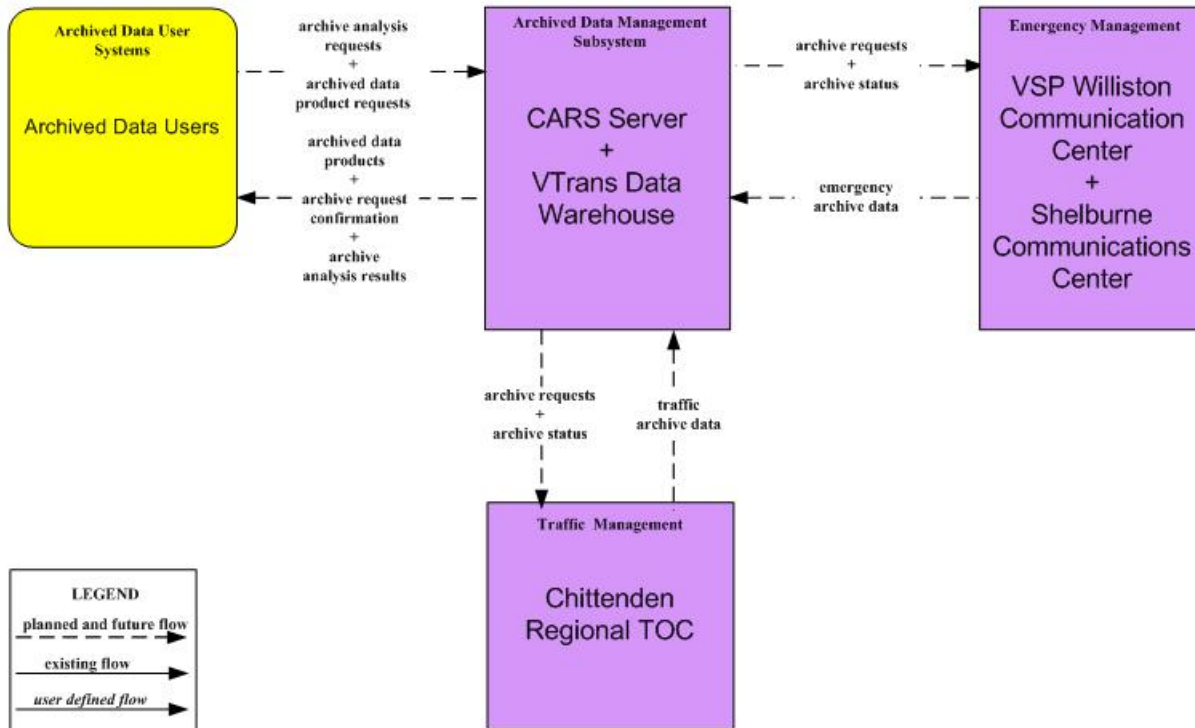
Archived Data User Systems

Archived Data Users

archive analysis requests
+
archived data product requests

archived data products
+
archive request confirmation
+
archive analysis results

Archived Data Management Subsystem

CARS Server
+
VTrans Data Warehouse

archive requests
+
archive status

emergency archive data

Emergency Management

VSP Williston Communication Center
+
Shelburne Communications Center

archive requests
+
archive status

traffic archive data

Traffic Management

Chittenden Regional TOC

LEGEND
planned and future flow
existing flow
user defined flow